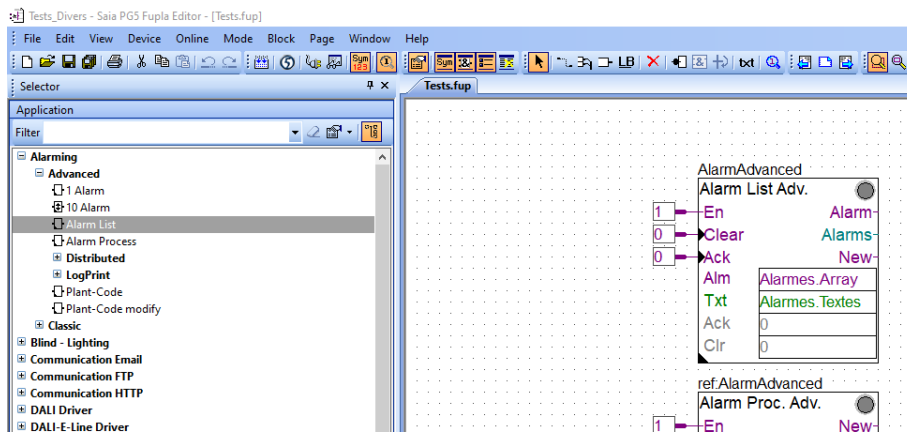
Tests_Divers - Saia PG5 Fupla Editor - [Tests.fup]

File Edit View Device Online Mode Block Page Window Help

Sym 123

Sym

LB

txt

Selector

Application

Filter

Alarming
Advanced
1 Alarm
10 Alarm
Alarm List
Alarm Process
Distributed
LogPrint
Plant-Code
Plant-Code modify
Classic
Blind - Lighting
Communication Email
Communication FTP
Communication HTTP
DALI Driver
DALI-E-Line Driver

Tests.fup

AlarmAdvanced
Alarm List Adv.
1 En
0 Clear
0 Ack
Alm
Txt
Ack
Clr
Alarm
Alarms
New
Alarmes.Array
Alarmes.Textes
0
0

ref:AlarmAdvanced
Alarm Proc. Adv.
1 En
New